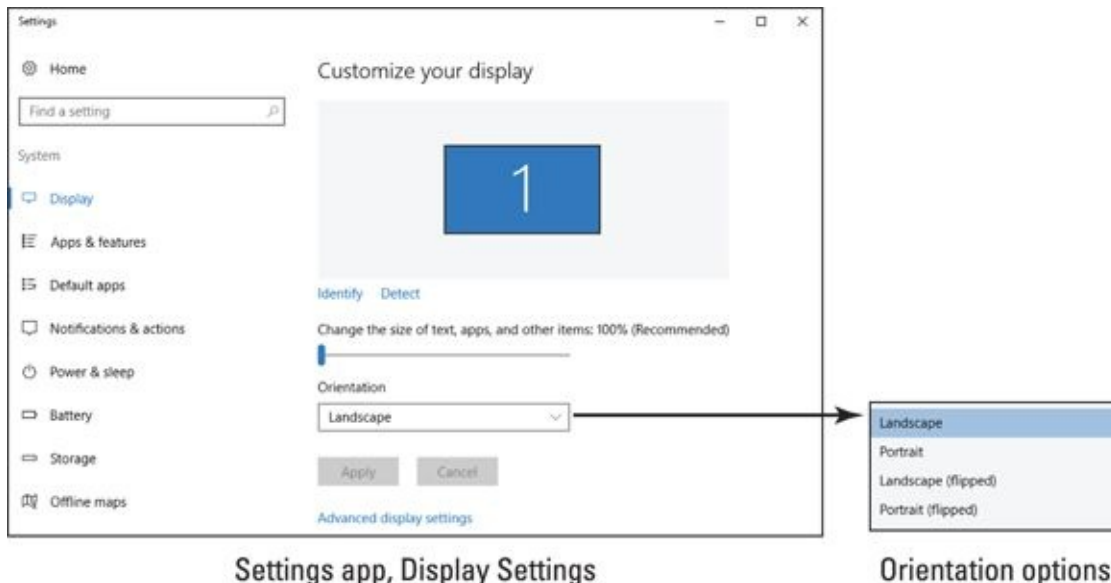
Settings

Home

Find a setting

System

Display

Apps & features

Default apps

Notifications & actions

Power & sleep

Battery

Storage

Offline maps

Customize your display

1

Identify Detect

Change the size of text, apps, and other items: 100% (Recommended)

Orientation

Landscape

Apply Cancel

Advanced display settings

Landscape

Portrait

Landscape (flipped)

Portrait (flipped)

Settings app, Display Settings

Orientation options